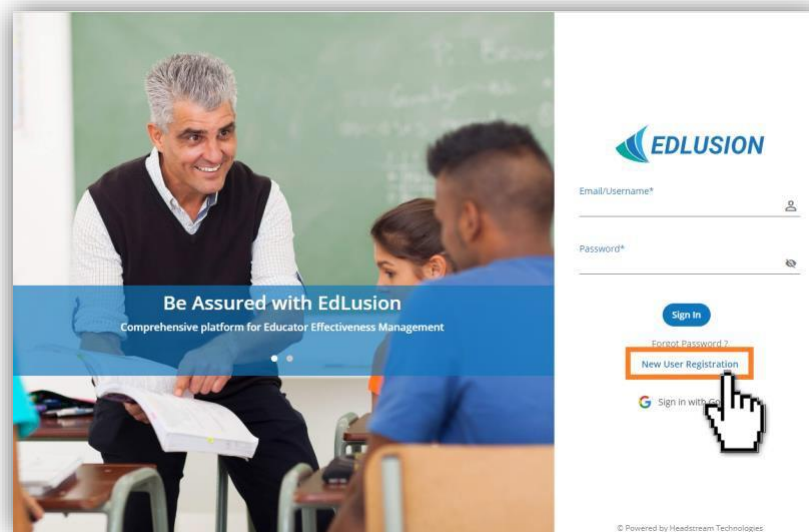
Be Assured with EdLusion

Comprehensive platform for Educator Effectiveness Management

EDLUSION

Email/Username*

Password*

Sign In

Forgot Password ?

New User Registration

Sign in with Go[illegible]

© Powered by Headstream Technologies